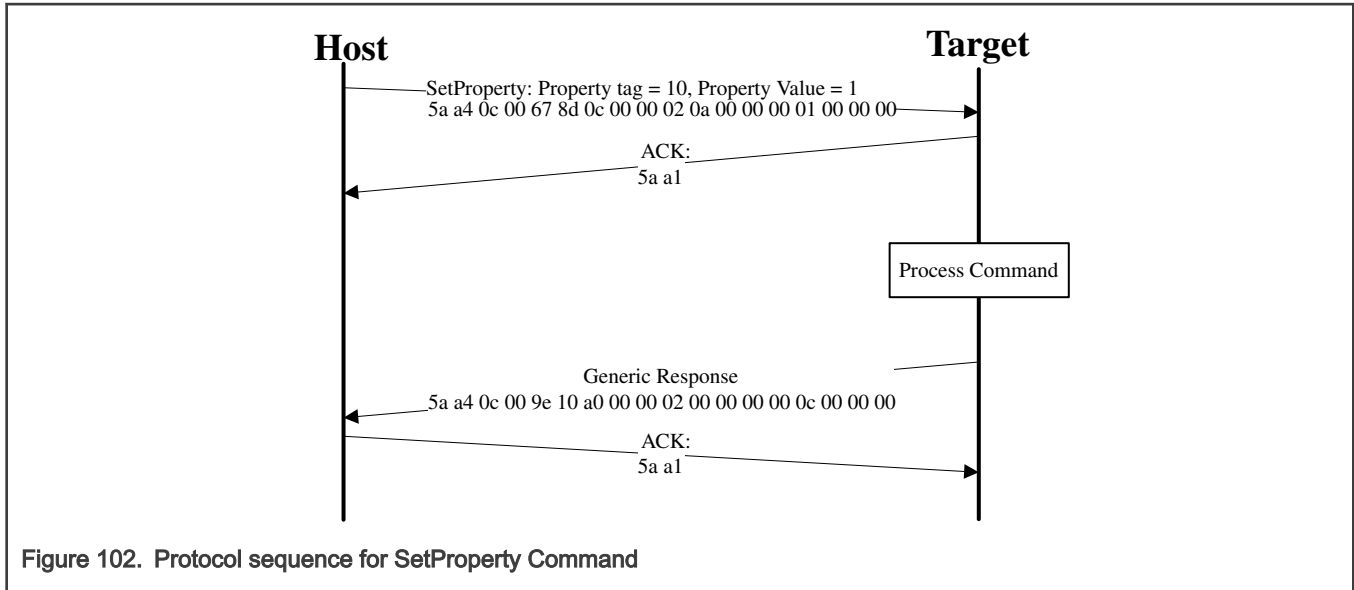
Host

Target

SetProperty: Property tag = 10, Property Value = 1
5a a4 0c 00 67 8d 0c 00 00 02 0a 00 00 00 01 00 00 00

ACK:
5a a1

Process Command

Generic Response
5a a4 0c 00 9e 10 a0 00 00 02 00 00 00 00 0c 00 00 00

ACK:
5a a1

Figure 102. Protocol sequence for SetProperty Command